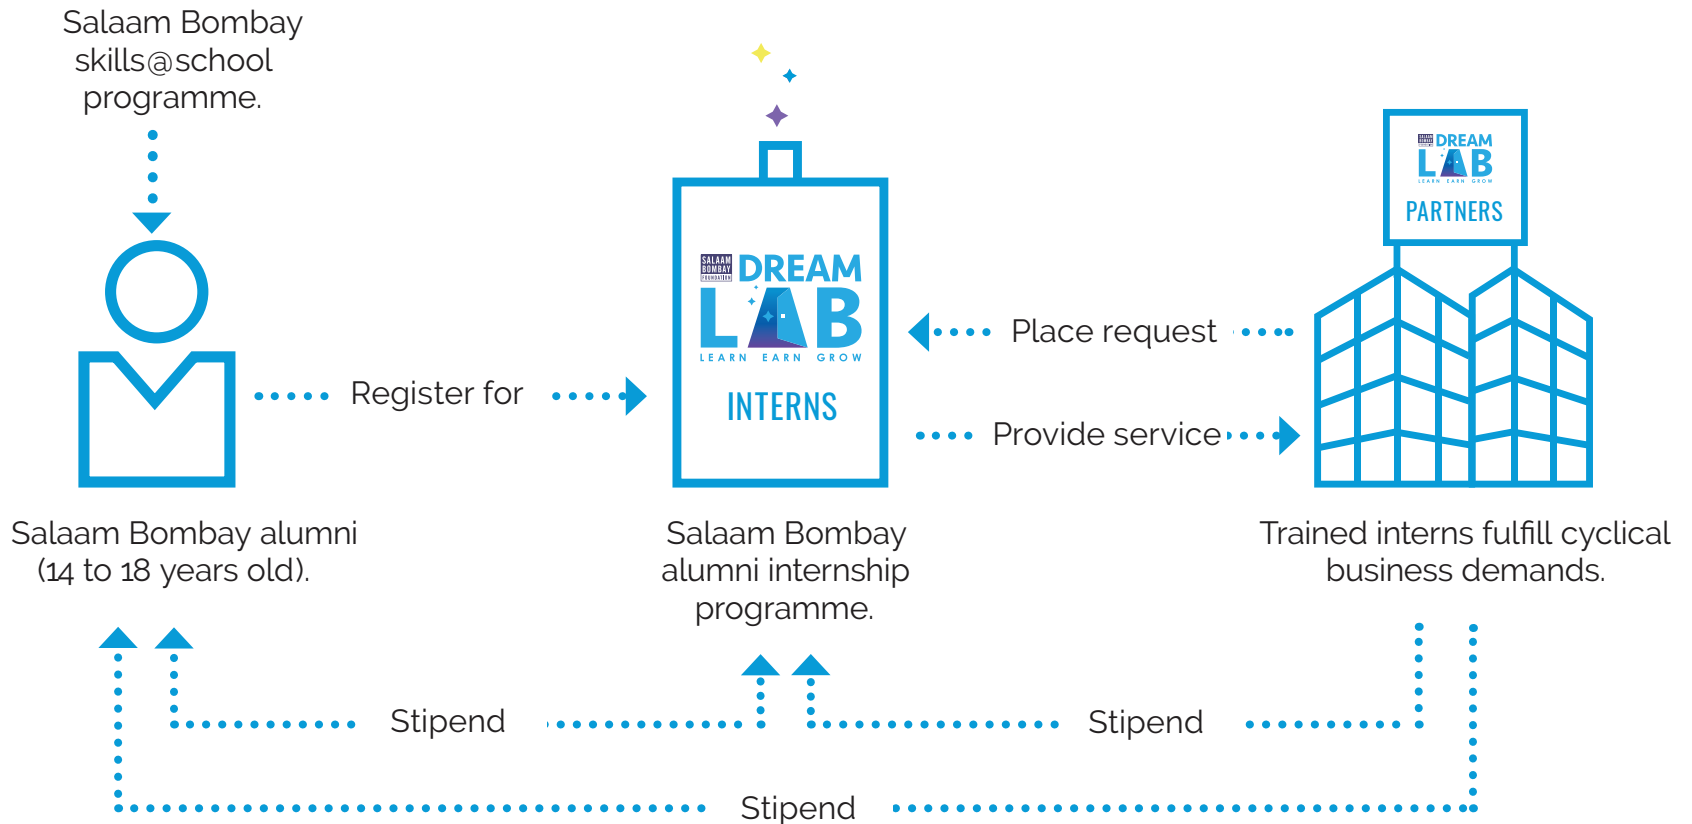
Salaam Bombay skills@school programme.

Salaam Bombay alumni (14 to 18 years old).

Register for

SALAAM BOMBAY FOUNDATION DREAM LAB LEARN EARN GROW

INTERNS

Salaam Bombay alumni internship programme.

Place request

Provide service

SALAAM BOMBAY DREAM LAB LEARN EARN GROW

PARTNERS

Trained interns fulfill cyclical business demands.

Stipend

Stipend

Stipend